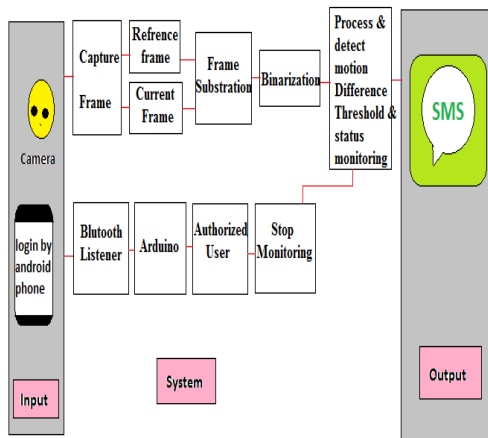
Camera

login by android phone

Input

Capture Frame

Refrence frame

Current Frame

Frame Substration

Binarization

Process & detect motion Difference Threshold & status monitoring

SMS

Blutooth Listener

Arduino

Authorized User

Stop Monitoring

System

Output